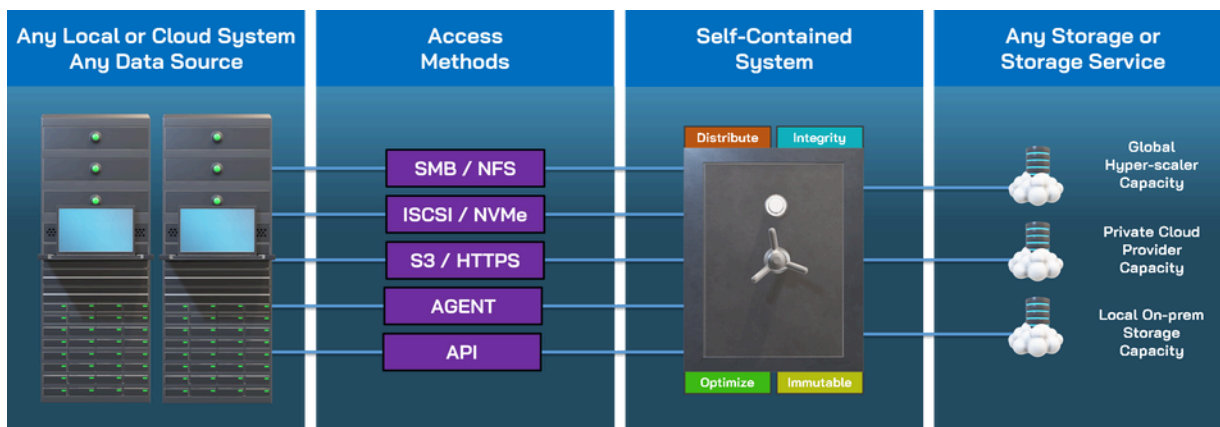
Any Local or Cloud System
Any Data Source

Access
Methods

Self-Contained
System

Any Storage or
Storage Service

SMB / NFS

ISCSI / NVMe

S3 / HTTPS

AGENT

API

Distribute

Integrity

Optimize

Immutable

Global
Hyper-scaler
Capacity

Private Cloud
Provider
Capacity

Local On-prem
Storage
Capacity